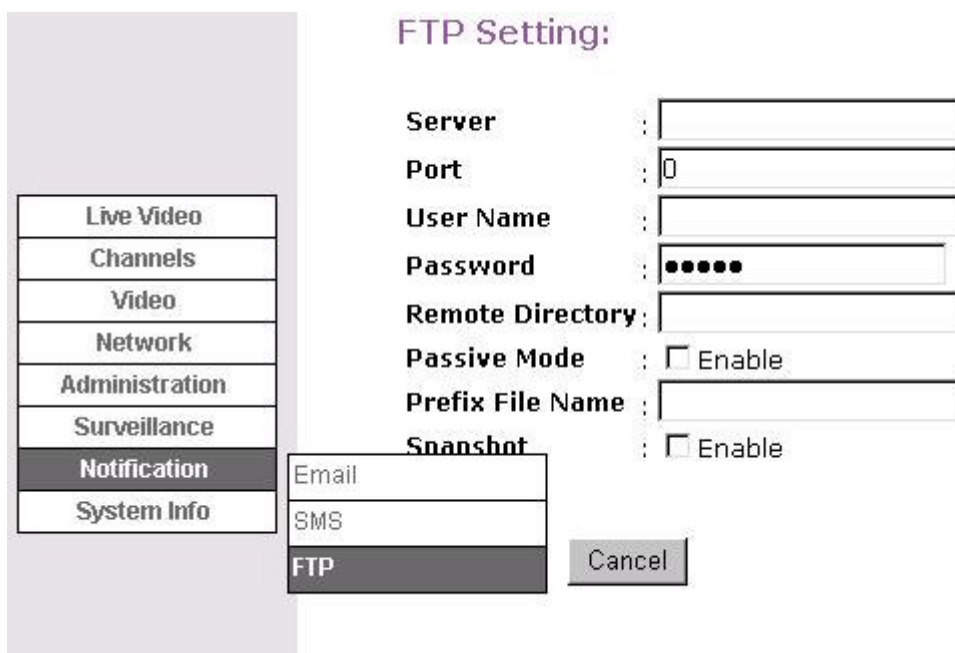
FTP Setting:

Live Video
Channels
Video
Network
Administration
Surveillance
Notification
System Info

Email
SMS
FTP

Server :
Port : 0
User Name :
Password : ●●●●●
Remote Directory :
Passive Mode : ☐ Enable
Prefix File Name :
Snapshot : ☐ Enable

Cancel